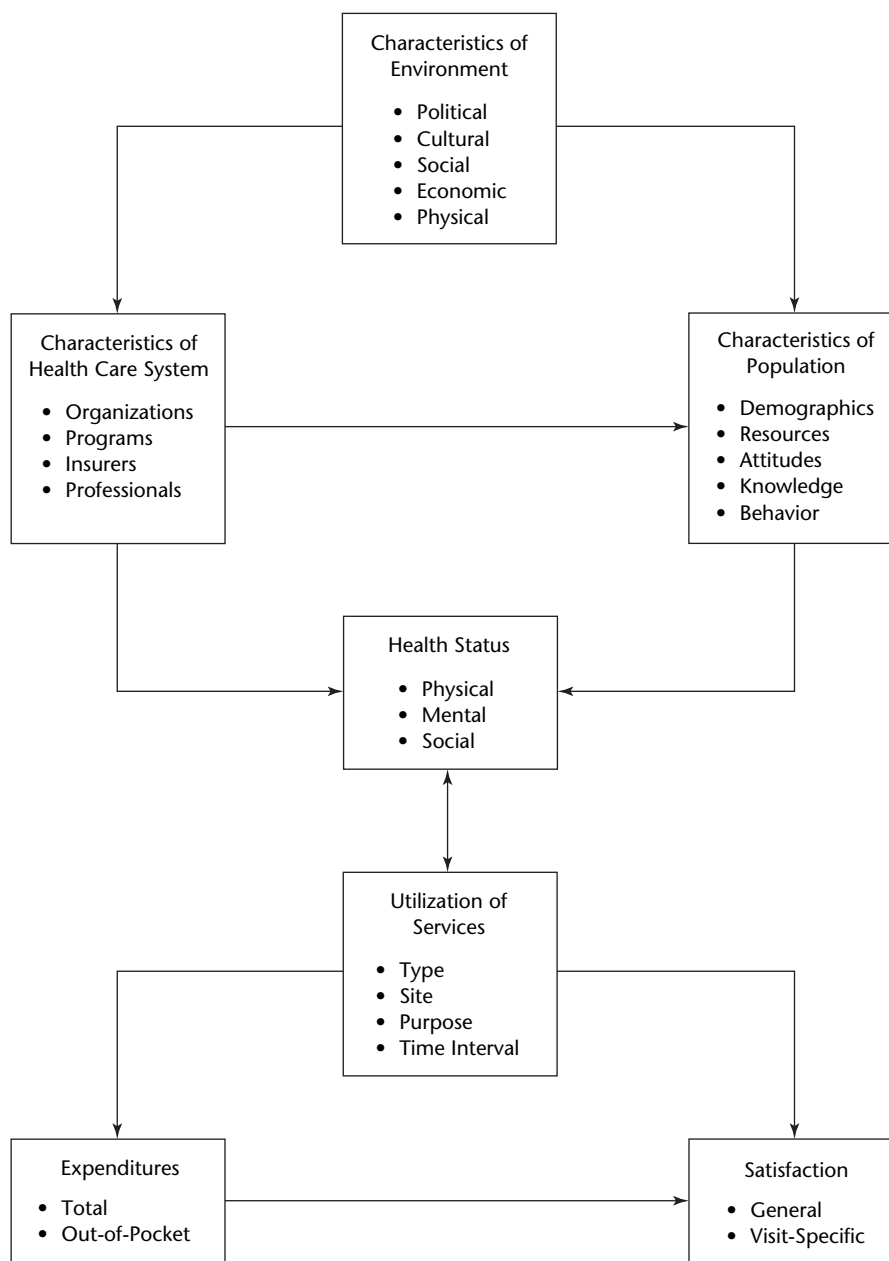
Characteristics of Environment

- Political
- Cultural
- Social
- Economic
- Physical

Characteristics of Health Care System

- Organizations
- Programs
- Insurers
- Professionals

Characteristics of Population

- Demographics
- Resources
- Attitudes
- Knowledge
- Behavior

Health Status

- Physical
- Mental
- Social

Utilization of Services

- Type
- Site
- Purpose
- Time Interval

Expenditures

- Total
- Out-of-Pocket

Satisfaction

- General
- Visit-Specific